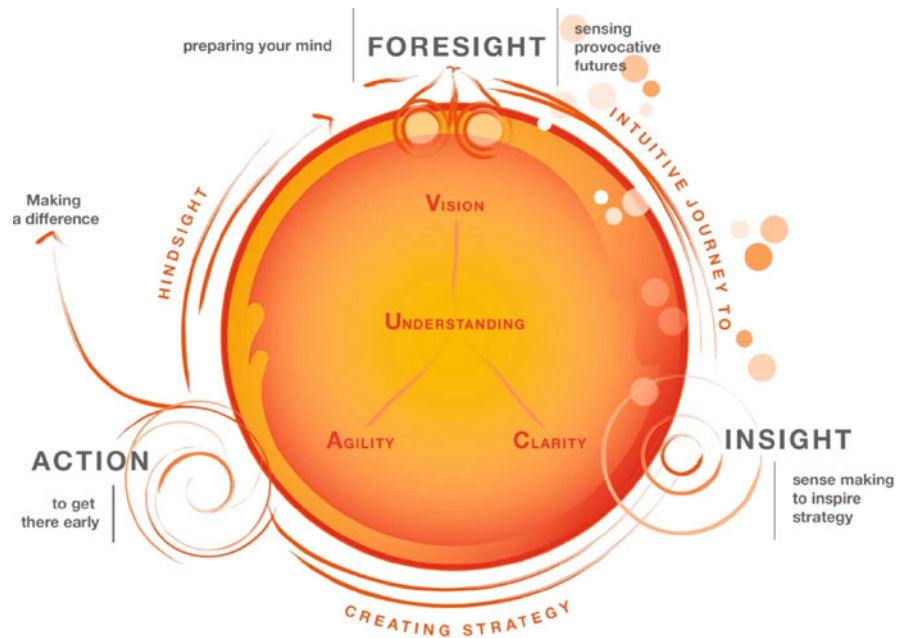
preparing your mind

FORESIGHT

sensing provocative futures

INTUITIVE JOURNEY TO

Making a difference

HINDSIGHT

VISION

UNDERSTANDING

AGILITY

CLARITY

ACTION

to get there early

INSIGHT

sense making to inspire strategy

CREATING STRATEGY